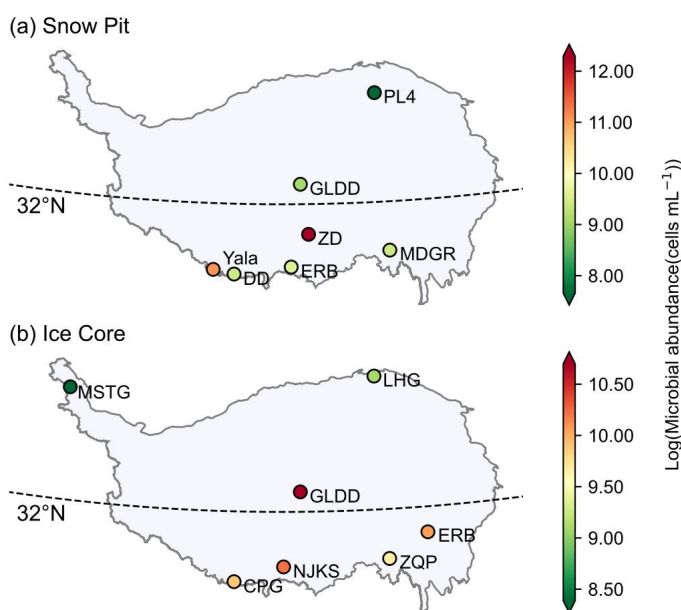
(a) Snow Pit

PL4

GLDD

32°N

ZD

Yala

DD

ERB

MDGR

12.00
11.00
10.00
9.00
8.00

(b) Ice Core

MSTG

LHG

32°N

GLDD

ERB

ZQP

NJKS

CPG

10.50
10.00
9.50
9.00
8.50

Log(Microbial abundance(cells mL$^{-1}$))